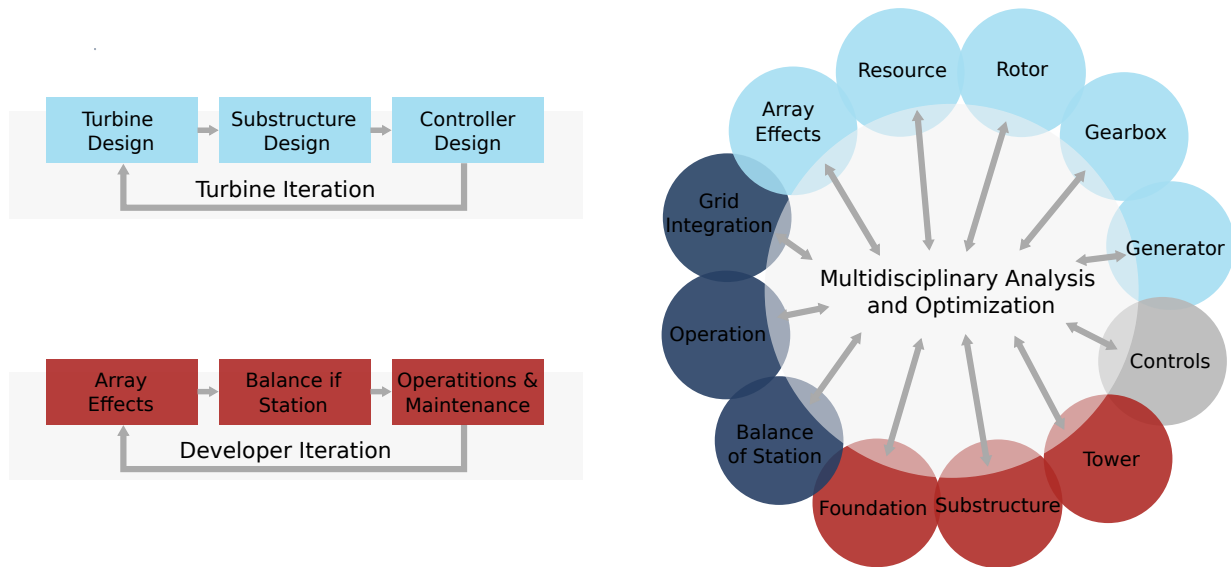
Turbine Design
Substructure Design
Controller Design
Turbine Iteration

Array Effects
Balance if Station
Operatitions & Maintenance
Developer Iteration

Resource
Rotor
Array Effects
Gearbox
Grid Integration
Generator
Multidisciplinary Analysis and Optimization
Operation
Controls
Balance of Station
Tower
Foundation
Substructure